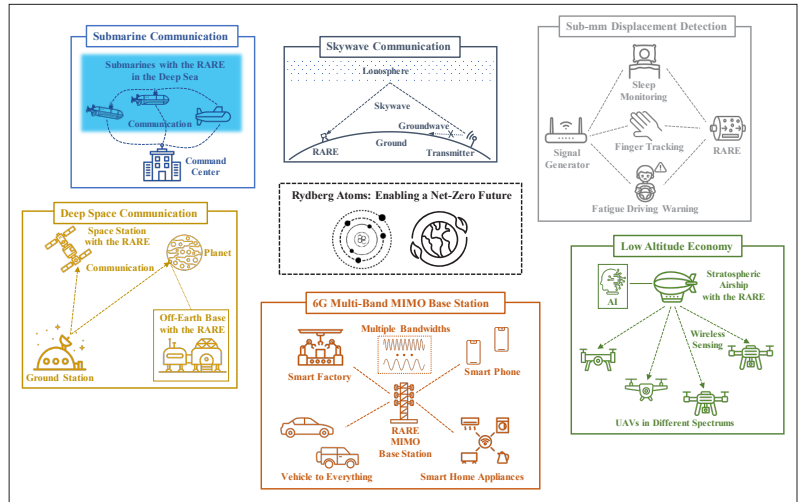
Submarine Communication

Submarines with the RARE in the Deep Sea

Communication

Command Center

Skywave Communication

Ionosphere

Skywave

Groundwave

RARE

Ground

Transmitter

Sub-mm Displacement Detection

Sleep Monitoring

Signal Generator

Finger Tracking

RARE

Fatigue Driving Warning

Rydberg Atoms: Enabling a Net-Zero Future

Deep Space Communication

Space Station with the RARE

Planet

Communication

Off-Earth Base with the RARE

Ground Station

6G Multi-Band MIMO Base Station

Multiple Bandwidths

Smart Factory

Smart Phone

RARE MIMO Base Station

Vehicle to Everything

Smart Home Appliances

Low Altitude Economy

AI

Stratospheric Airship with the RARE

Wireless Sensing

UAVs in Different Spectrums